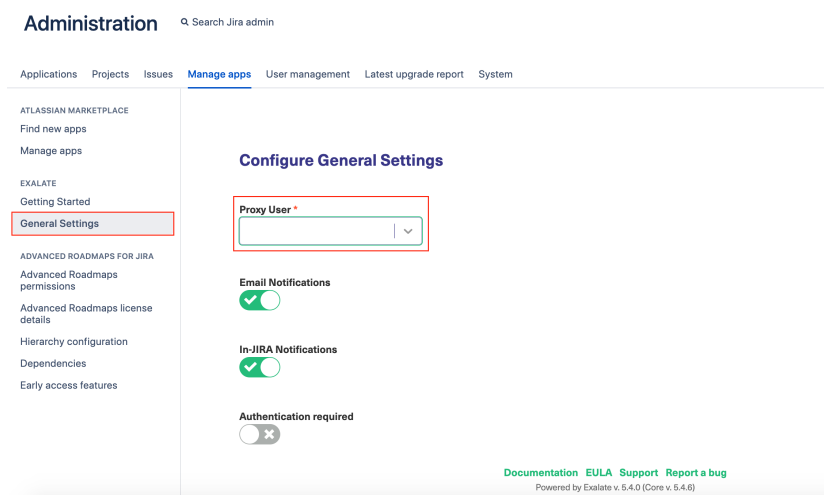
Administration

Search Jira admin

Applications Projects Issues Manage apps User management Latest upgrade report System

ATLASSIAN MARKETPLACE
Find new apps
Manage apps

EXALATE
Getting Started
General Settings

ADVANCED ROADMAPS FOR JIRA
Advanced Roadmaps permissions
Advanced Roadmaps license details
Hierarchy configuration
Dependencies
Early access features

Configure General Settings

Proxy User *

Email Notifications

In-JIRA Notifications

Authentication required

Documentation EULA Support Report a bug
Powered by Exalate v. 5.4.0 (Core v. 5.4.6)